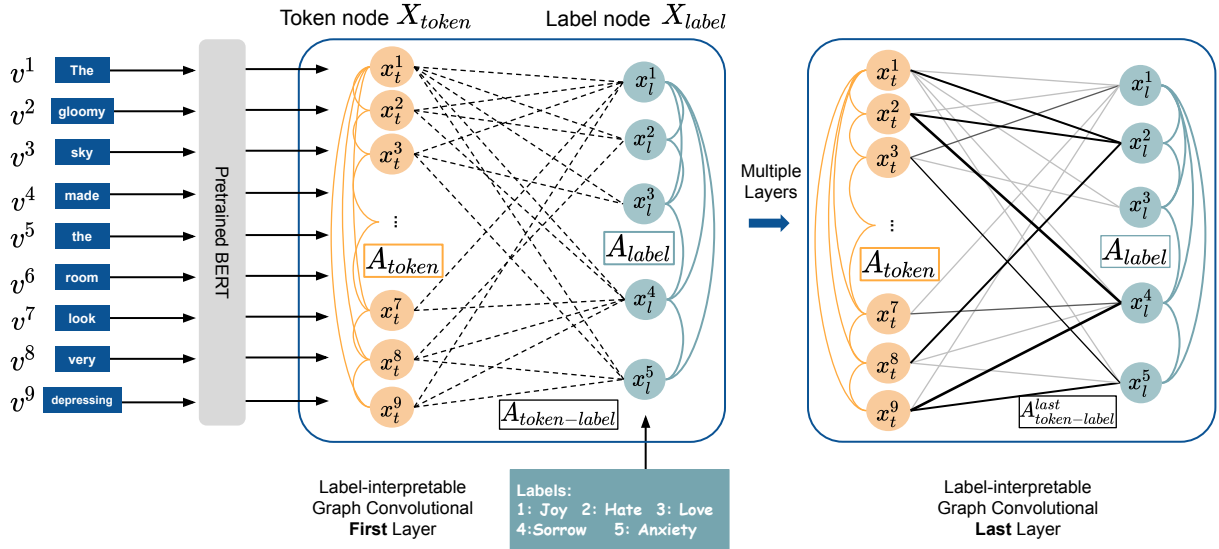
Token node $X_{token}$

Label node $X_{label}$

$v^1$ The
$v^2$ gloomy
$v^3$ sky
$v^4$ made
$v^5$ the
$v^6$ room
$v^7$ look
$v^8$ very
$v^9$ depressing

Pretrained BERT

$x_t^1$ $x_t^2$ $x_t^3$ ... $A_{token}$ $x_t^7$ $x_t^8$ $x_t^9$

$x_l^1$ $x_l^2$ $x_l^3$ $A_{label}$ $x_l^4$ $x_l^5$

$A_{token-label}$

Label-interpretable Graph Convolutional **First** Layer

Labels:
1: Joy 2: Hate 3: Love
4:Sorrow 5: Anxiety

Multiple Layers

$x_t^1$ $x_t^2$ $x_t^3$ ... $A_{token}$ $x_t^7$ $x_t^8$ $x_t^9$

$x_l^1$ $x_l^2$ $x_l^3$ $A_{label}$ $x_l^4$ $x_l^5$

$A_{token-label}^{last}$

Label-interpretable Graph Convolutional **Last** Layer